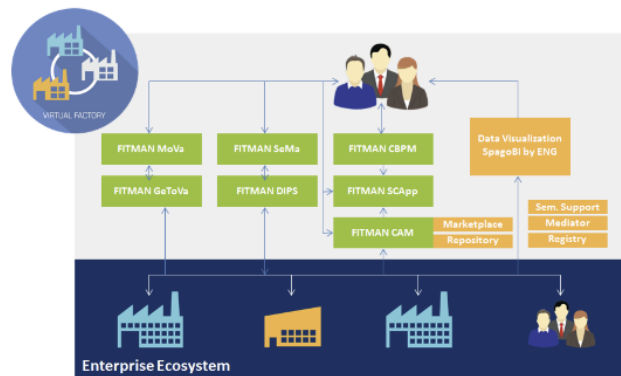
VIRTUAL FACTORY

FITMAN MoVa

FITMAN GeToVa

FITMAN SeMa

FITMAN DIPS

FITMAN CBPM

FITMAN SCApp

FITMAN CAM

Marketplace

Repository

Data Visualization SpagoBI by ENG

Sem. Support

Mediator

Registry

Enterprise Ecosystem